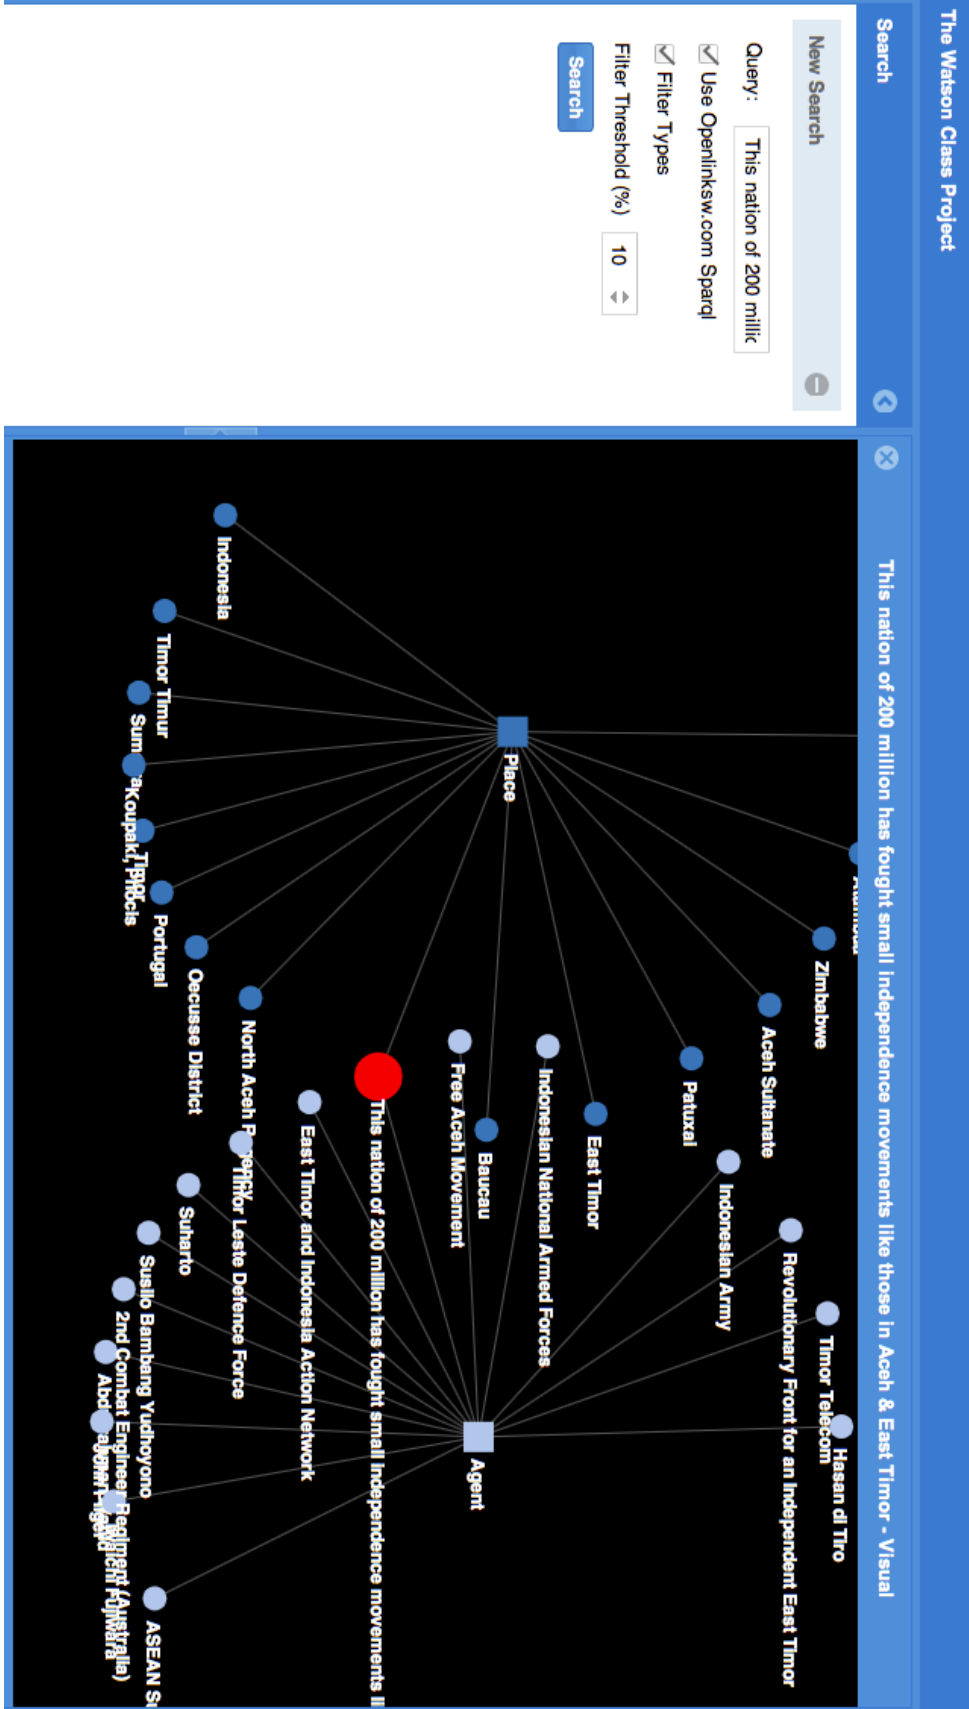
The Watson Class Project

Search

New Search

Query: This nation of 200 millic

Use Openlinksw.com Sparql

Filter Types

Filter Threshold (%) 10

Search

This nation of 200 million has fought small independence movements like those in Aceh & East Timor - Visual

Indonesia

Timor Timur

Sum

Koupak, Timor

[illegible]

Portugal

Oecusse District

North Aceh Regency

Place

Zimbabwe

Aceh Sultanate

Patuxal

East Timor

Indonesian National Armed Forces

Baucau

Free Aceh Movement

This nation of 200 million has fought small independence movements li

East Timor and Indonesia Action Network

Timor Leste Defence Force

Suharto

Susilo Bambang Yudhoyono

2nd Combat Engineer Regiment (Australia)

Abd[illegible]

Indonesian Army

Revolutionary Front for an Independent East Timor

Timor Telecom

Hasan di Tiro

Agent

ASEAN S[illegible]